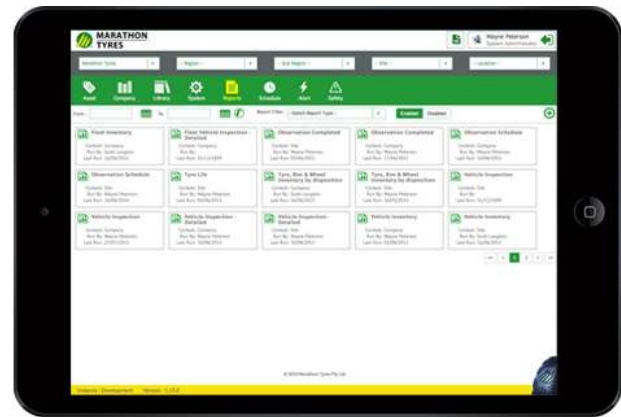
MARATHON TYRES

Wayne Peterson
System Administrator

Marathon Tyres
- Region -
- Sub Region -
- Site -
- Location -

Asset
Company
Library
System
Reports
Schedule
Alert
Safety

From
To
Report Filter
- Select Report Type -
Enabled
Disabled

Fleet Inventory
Context: Company
Run By: Scott Langdon
Last Run: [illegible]

Fleet Vehicle Inspection - Detailed
Context: Company
Run By:
Last Run: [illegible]

Observation Completed
Context: Site
Run By: Wayne Peterson
Last Run: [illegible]

Observation Completed
Context: Company
Run By: Wayne Peterson
Last Run: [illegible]

Observation Schedule
Context: Company
Run By: Wayne Peterson
Last Run: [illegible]

Observation Schedule
Context: Site
Run By: Wayne Peterson
Last Run: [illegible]

Tyre Life
Context: Site
Run By: Wayne Peterson
Last Run: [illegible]

Tyre, Rim & Wheel Inventory by Disposition
Context: Company
Run By: Scott Langdon
Last Run: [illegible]

Tyre, Rim & Wheel Inventory by Disposition
Context: Site
Run By: Wayne Peterson
Last Run: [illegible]

Vehicle Inspection
Context: Site
Run By:
Last Run: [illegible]

Vehicle Inspection
Context: Site
Run By: Wayne Peterson
Last Run: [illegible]

Vehicle Inspection - Detailed
Context: Site
Run By: Wayne Peterson
Last Run: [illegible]

Vehicle Inspection - Detailed
Context: Company
Run By: Wayne Peterson
Last Run: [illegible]

Vehicle Inventory
Context: Company
Run By: Wayne Peterson
Last Run: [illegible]

Vehicle Inventory
Context: Site
Run By: Scott Langdon
Last Run: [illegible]

1 2 3

© 2014 Marathon Tyres Pty Ltd

Instance: Development Version: 1.13.0